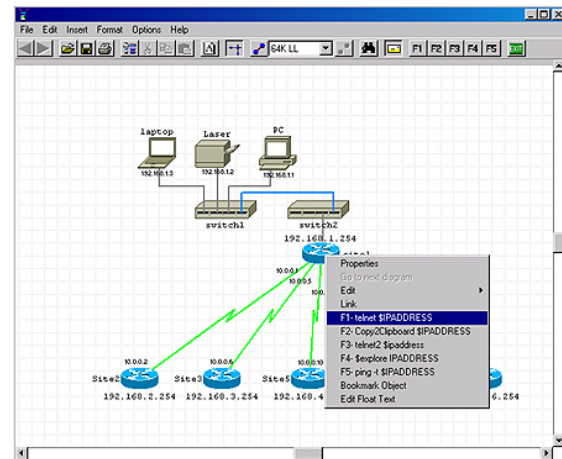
File Edit Insert Format Options Help

64K LL

F1 F2 F3 F4 F5 EXIT

laptop
Laser
PC
192.168.1.3
192.168.1.2
192.168.1.1
switch1
switch2
192.168.1.254
site1
10.0.0.1
10.0.0.5
10.0.0.2
10.0.0.6
10.0.0.10
Site2
Site3
Site5
192.168.2.254
192.168.3.254
192.168.4
6.254

Properties
Go to next diagram
Edit
Link
F1- telnet $IPADDRESS
F2- Copy2Clipboard $IPADDRESS
F3- telnet2 $ipaddress
F4- $explore IPADDRESS
F5- ping -t $IPADDRESS
Bookmark Object
Edit Float Text